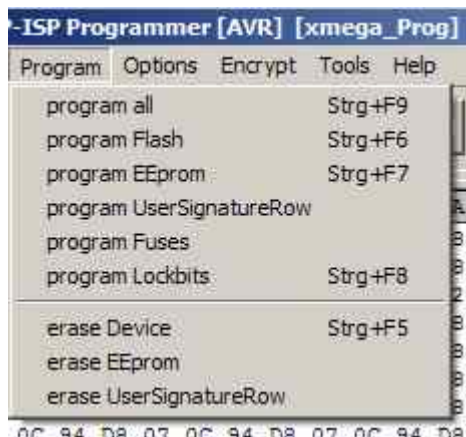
-ISP Programmer [AVR] [xmega_Prog]

Program Options Encrypt Tools Help

program all Strg+F9
program Flash Strg+F6
program EEprom Strg+F7
program UserSignatureRow
program Fuses
program Lockbits Strg+F8

erase Device Strg+F5
erase EEprom
erase UserSignatureRow

0C 94 D8 07 0C 94 D8 07 0C 94 D8